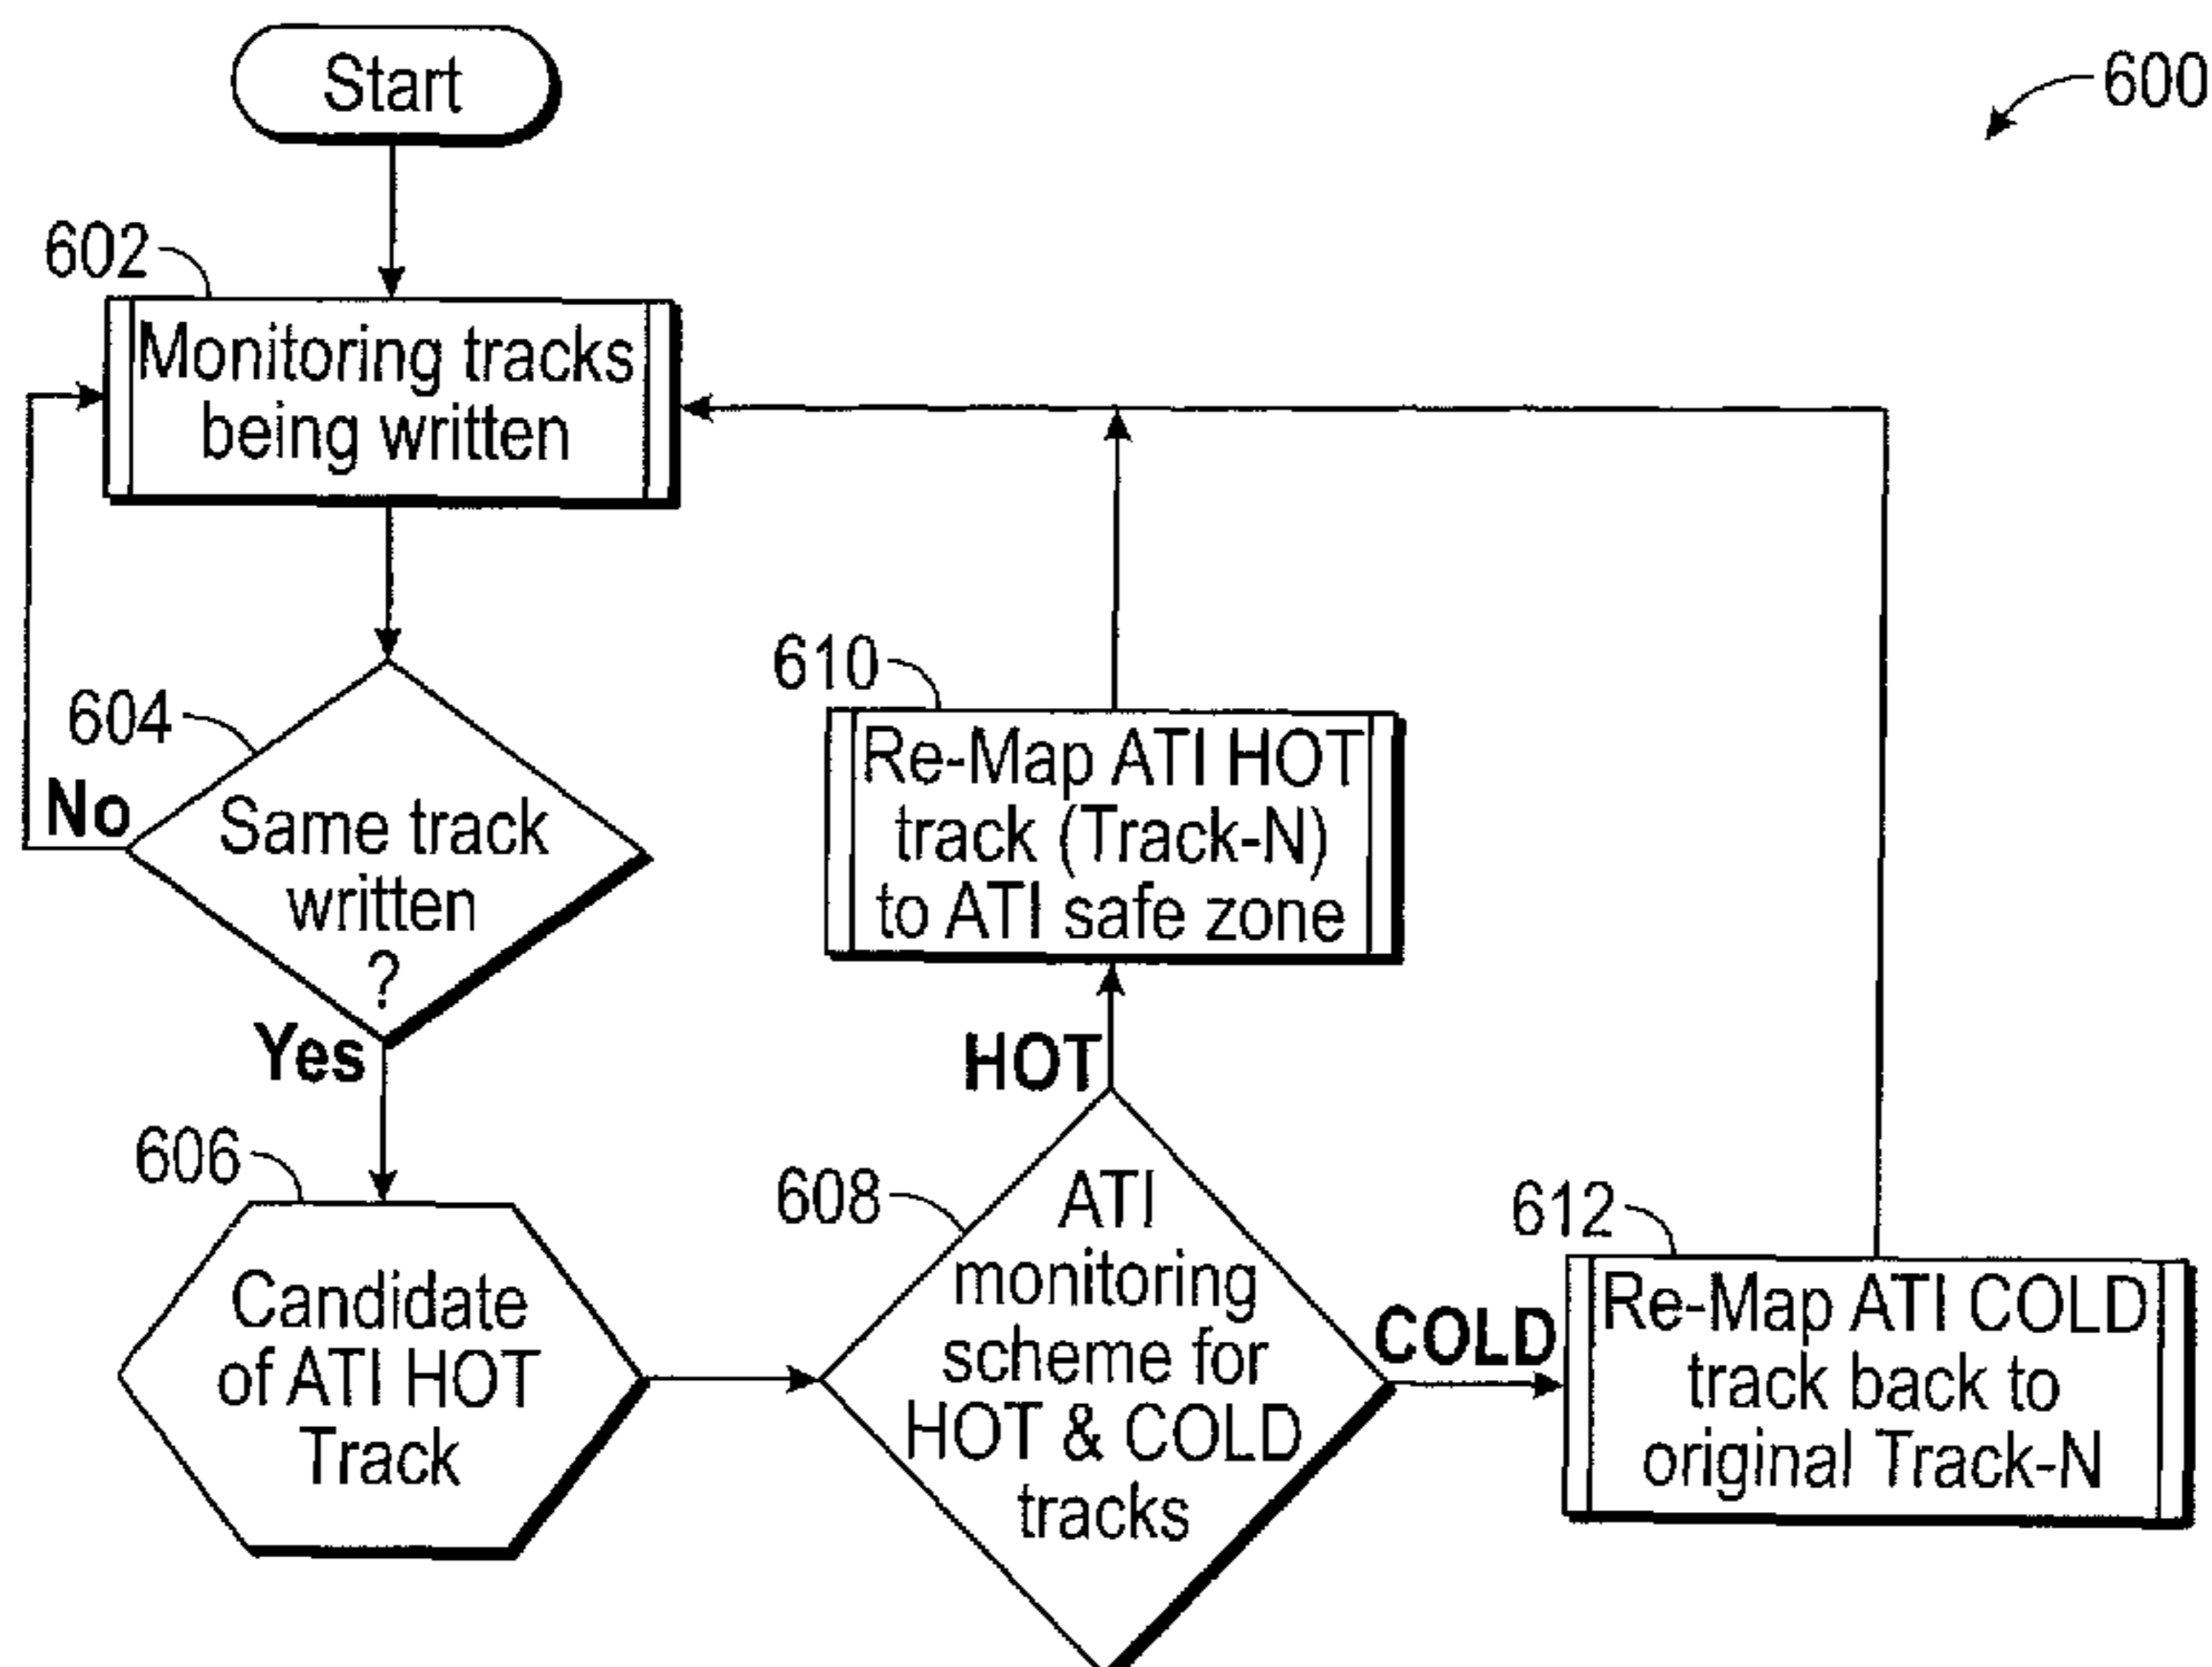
Start

600

602

Monitoring tracks being written

604

No

Same track written ?

Yes

606

Candidate of ATI HOT Track

610

Re-Map ATI HOT track (Track-N) to ATI safe zone

HOT

608

ATI monitoring scheme for HOT & COLD tracks

COLD

612

Re-Map ATI COLD track back to original Track-N